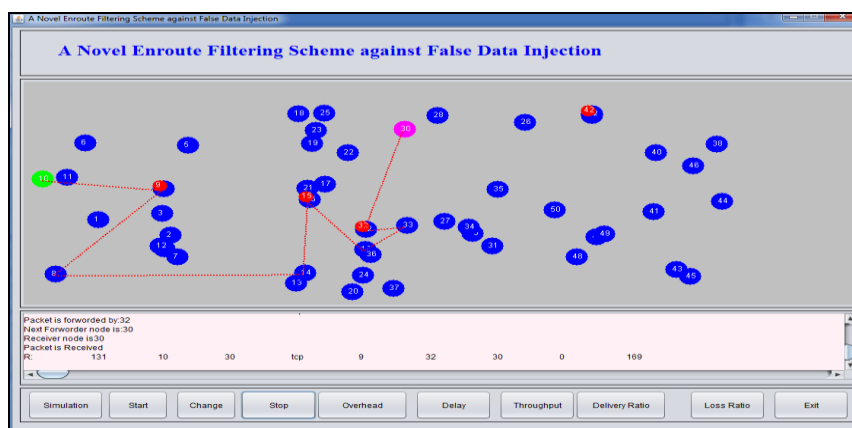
A Novel Enroute Filtering Scheme against False Data Injection

A Novel Enroute Filtering Scheme against False Data Injection

18 25 23 19 22 30 28 26 42 6 5 40 38 46 10 11 9 21 17 35 44 15 50 41 1 3 27 34 33 32 2 49 12 31 7 36 48 8 14 24 43 45 13 20 37

Packet is forworded by:32
Next Forworder node is:30
Receiver node is30
Packet is Received
R: 131 10 30 tcp 9 32 30 0 169

Simulation | Start | Change | Stop | Overhead | Delay | Throughput | Delivery Ratio | Loss Ratio | Exit